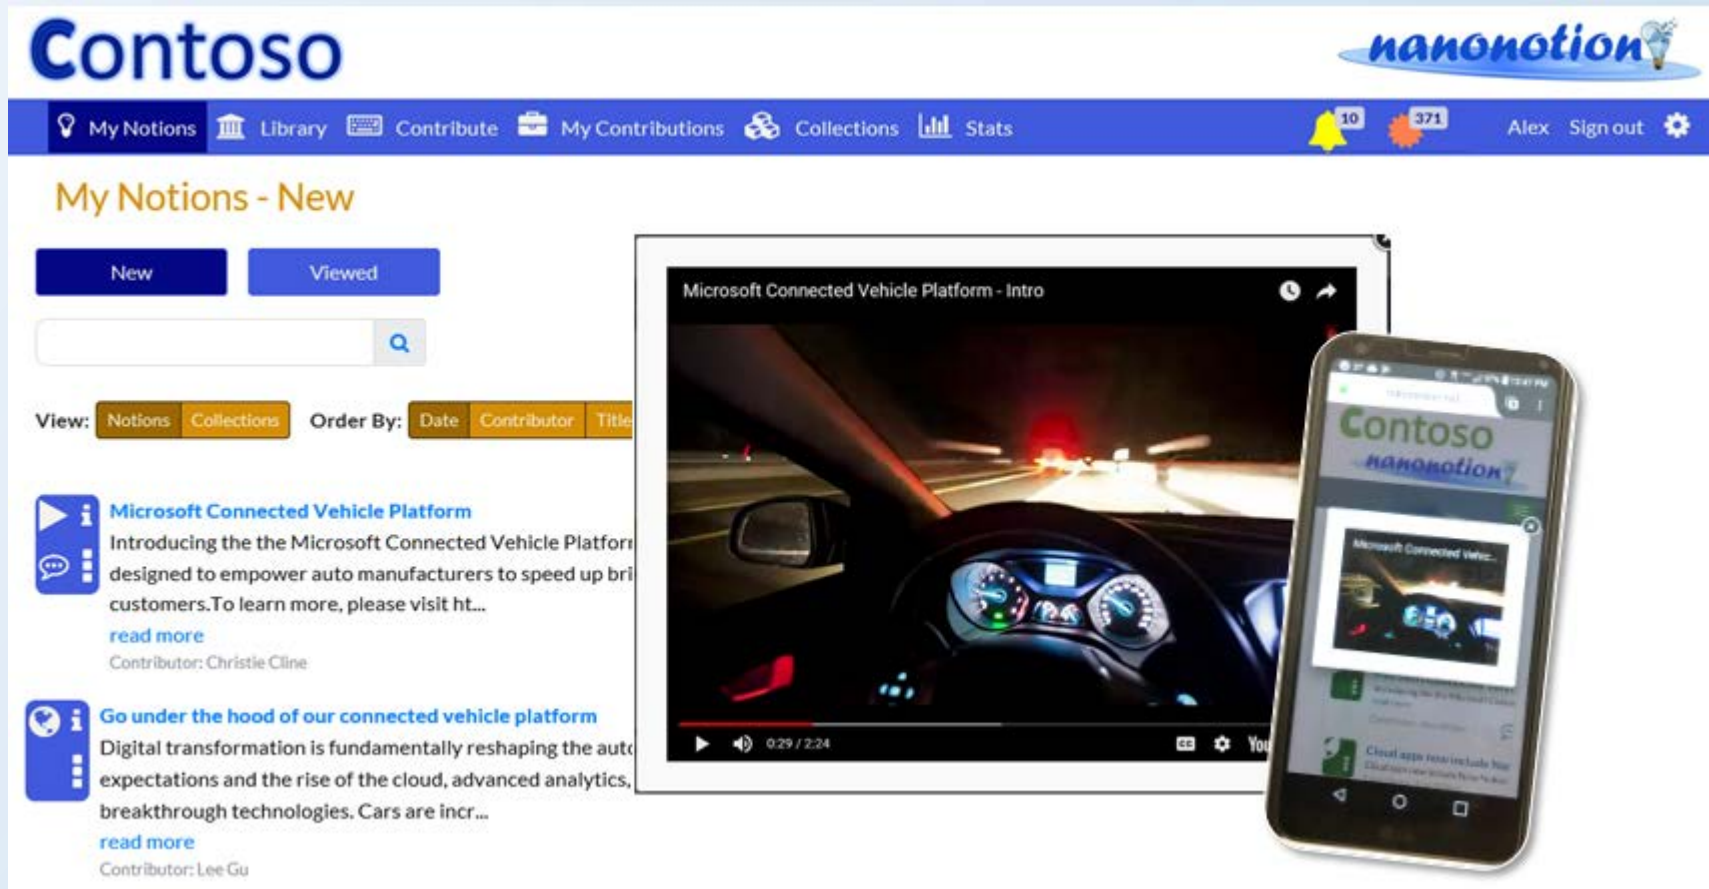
Contoso

nanonotion

My Notions Library Contribute My Contributions Collections Stats 10 371 Alex Sign out

My Notions - New

New Viewed

View: Notions Collections Order By: Date Contributor Title

Microsoft Connected Vehicle Platform
Introducing the the Microsoft Connected Vehicle Platfor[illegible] designed to empower auto manufacturers to speed up bri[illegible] customers.To learn more, please visit ht...
read more
Contributor: Christie Cline

Go under the hood of our connected vehicle platform
Digital transformation is fundamentally reshaping the aut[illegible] expectations and the rise of the cloud, advanced analytics, breakthrough technologies. Cars are incr...
read more
Contributor: Lee Gu

Microsoft Connected Vehicle Platform - Intro

0:29 / 2:24

You

Contoso
nanonotion
Microsoft Connected Vehic...
Cloud apps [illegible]